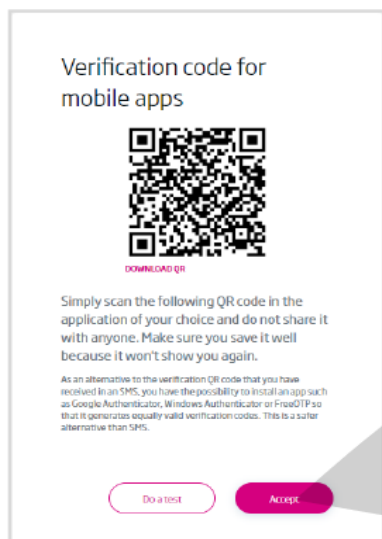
Verification code for mobile apps

DOWNLOAD QR

Simply scan the following QR code in the application of your choice and do not share it with anyone. Make sure you save it well because it won't show you again.

As an alternative to the verification QR code that you have received in an SMS, you have the possibility to install an app such as Google Authenticator, Windows Authenticator or FreeOTP so that it generates equally valid verification codes. This is a safer alternative than SMS.

Do a test

Accept